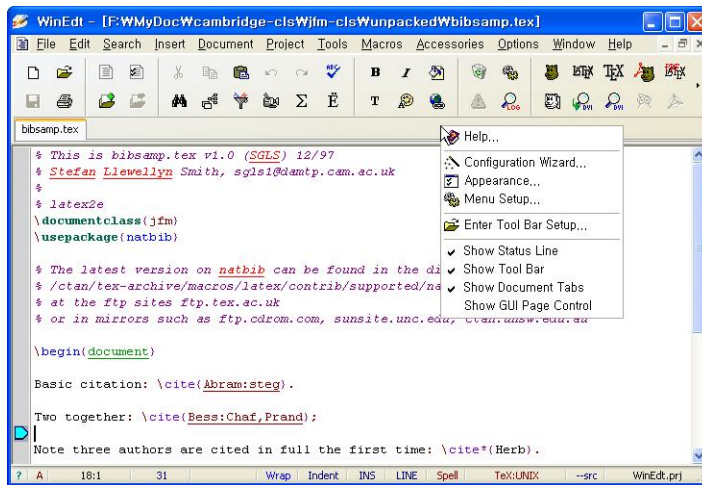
WinEdt - [F:₩MyDoc₩cambridge-cls₩jfm-cls₩unpacked₩bibsamp.tex]

File Edit Search Insert Document Project Tools Macros Accessories Options Window Help

B I T

bibsamp.tex

% This is bibsamp.tex v1.0 (SGLS) 12/97
% Stefan Llewellyn Smith, sgls1@damtp.cam.ac.uk
%
% latex2e
\documentclass{jfm}
\usepackage{natbib}

% The latest version on natbib can be found in the di
% /ctan/tex-archive/macros/latex/contrib/supported/na
% at the ftp sites ftp.tex.ac.uk
% or in mirrors such as ftp.cdrom.com, sunsite.unc.edu, ctan.unsw.edu.au

\begin{document}

Basic citation: \cite{Abram:steg}.

Two together: \cite{Bess:Chaf,Prand};

Note three authors are cited in full the first time: \cite*{Herb}.

Help...
Configuration Wizard...
Appearance...
Menu Setup...
Enter Tool Bar Setup...
Show Status Line
Show Tool Bar
Show Document Tabs
Show GUI Page Control

? A 18:1 31 Wrap Indent INS LINE Spell TeX:UNIX --src WinEdt.prj